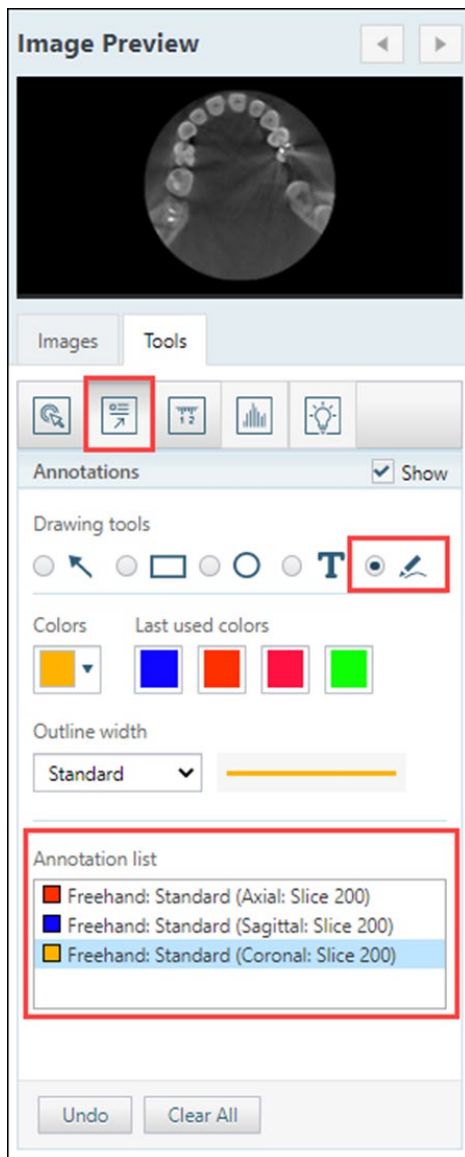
Image Preview

Images
Tools

Annotations
Show

Drawing tools

T

Colors
Last used colors

Outline width
Standard

Annotation list
Freehand: Standard (Axial: Slice 200)
Freehand: Standard (Sagittal: Slice 200)
Freehand: Standard (Coronal: Slice 200)

Undo
Clear All